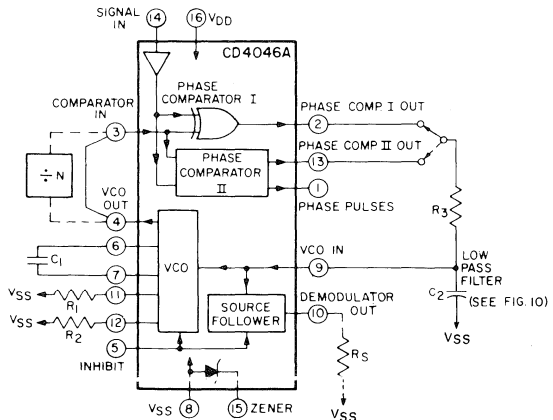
SIGNAL IN
14
16
$V_{DD}$
CD4046A
PHASE COMPARATOR I
COMPARATOR IN
3
2
PHASE COMP I OUT
PHASE COMP II OUT
13
$\div N$
PHASE COMPARATOR II
1
PHASE PULSES
VCO OUT
4
$R_3$
6
VCO IN
LOW PASS FILTER
$C_1$
VCO
9
7
$C_2$
(SEE FIG. 10)
VSS
11
$R_1$
VSS
12
$R_2$
SOURCE FOLLOWER
DEMODULATOR OUT
10
VSS
5
$R_S$
INHIBIT
VSS
8
15
ZENER
VSS